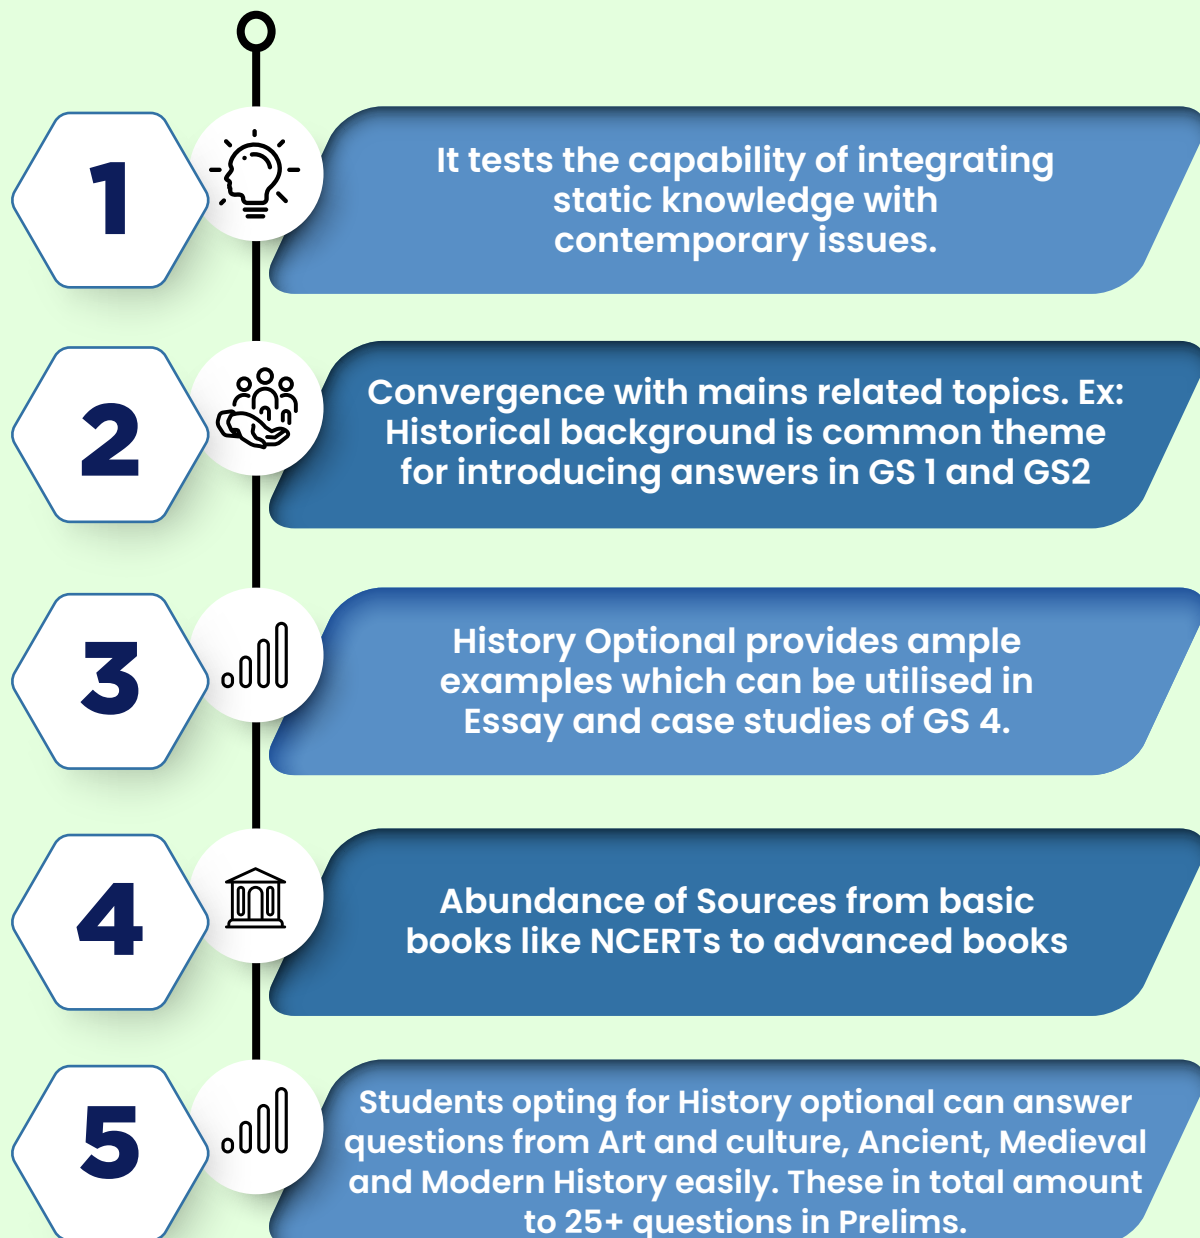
1

It tests the capability of integrating static knowledge with contemporary issues.

2

Convergence with mains related topics. Ex: Historical background is common theme for introducing answers in GS 1 and GS2

3

History Optional provides ample examples which can be utilised in Essay and case studies of GS 4.

4

Abundance of Sources from basic books like NCERTs to advanced books

5

Students opting for History optional can answer questions from Art and culture, Ancient, Medieval and Modern History easily. These in total amount to 25+ questions in Prelims.